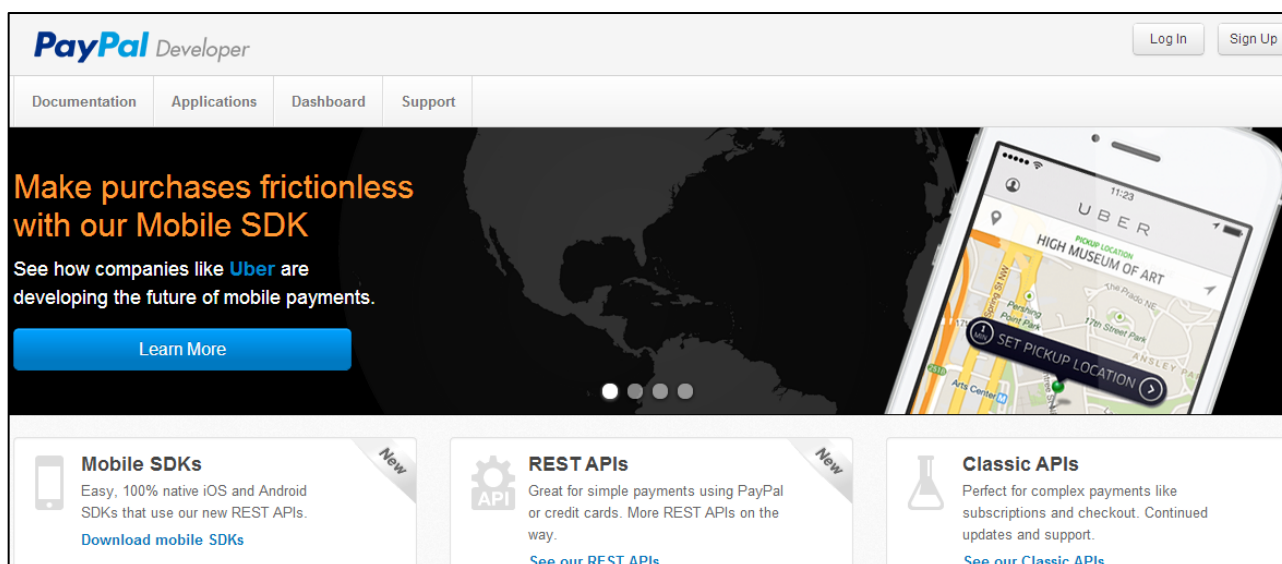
PayPal Developer

Log In

Sign Up

Documentation

Applications

Dashboard

Support

Make purchases frictionless with our Mobile SDK

See how companies like Uber are developing the future of mobile payments.

Learn More

11:23

UBER

PICKUP LOCATION

HIGH MUSEUM OF ART

SET PICKUP LOCATION

Pershing Point Park

17th Street Park

The Prado NE

Arts Center

Spring St NW

ANSLEY PA

Mobile SDKs

New

Easy, 100% native iOS and Android SDKs that use our new REST APIs.

Download mobile SDKs

API

REST APIs

New

Great for simple payments using PayPal or credit cards. More REST APIs on the way.

See our REST APIs

Classic APIs

Perfect for complex payments like subscriptions and checkout. Continued updates and support.

See our Classic APIs